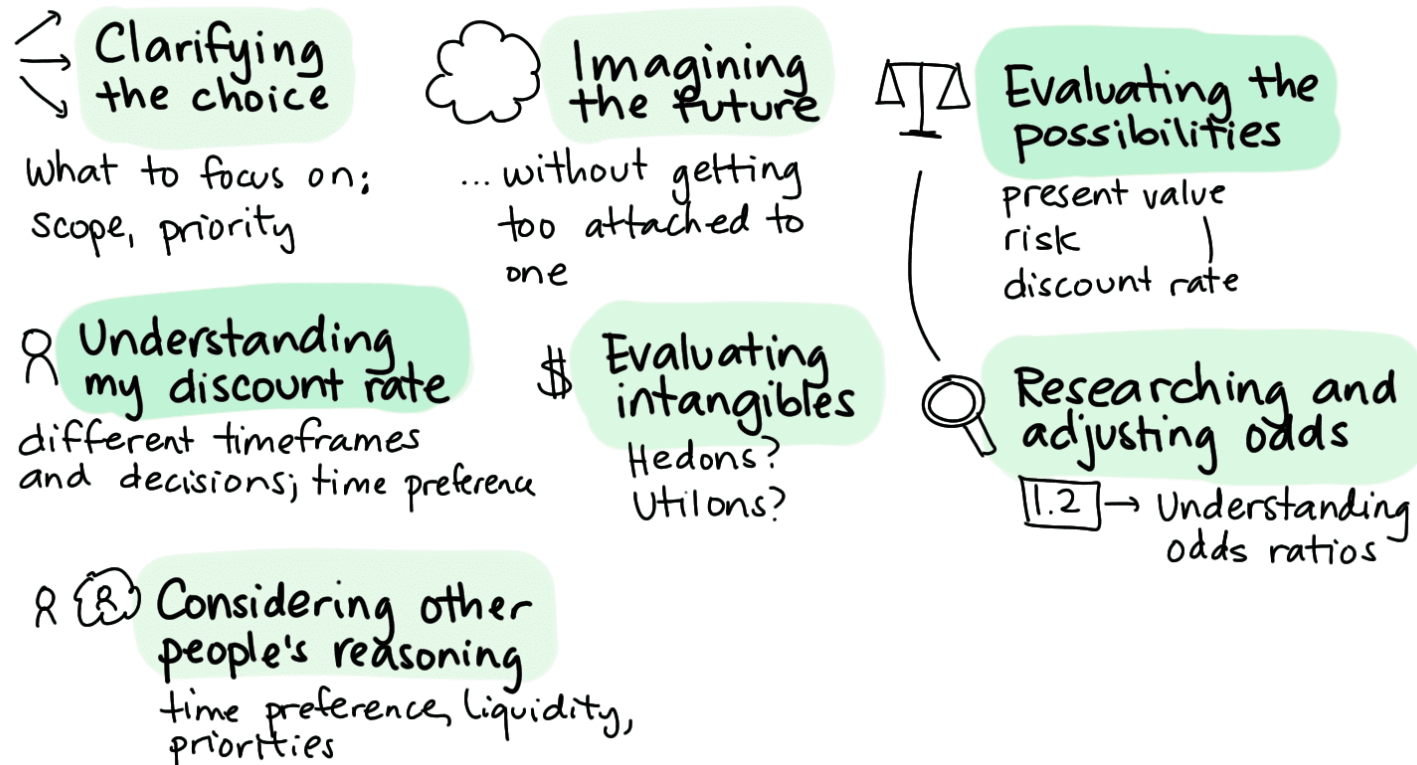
Clarifying the choice

What to focus on: scope, priority

Imagining the future

... without getting too attached to one

Evaluating the possibilities

present value
risk
discount rate

Understanding my discount rate

different timeframes and decisions; time preference

$ Evaluating intangibles

Hedons?
Utilons?

Researching and adjusting odds

1.2 → Understanding odds ratios

Considering other people's reasoning

time preference, liquidity, priorities